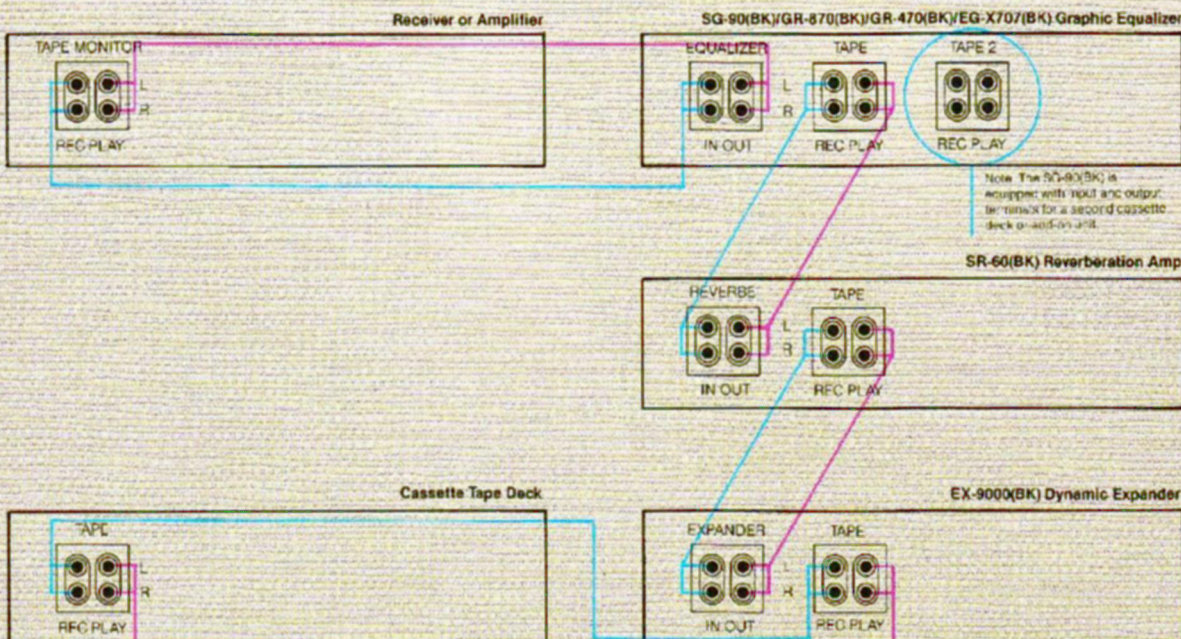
Receiver or Amplifier

TAPE MONITOR
L
R
REC PLAY

SG-90(BK)/GR-870(BK)/GR-470(BK)/EG-X707(BK) Graphic Equalizer

EQUALIZER
L
R
IN OUT

TAPE
REC PLAY

TAPE 2
REC PLAY

Note: The SG-90(BK) is equipped with input and output terminals for a second cassette deck or add-on unit.

SR-60(BK) Reverberation Amp

REVERBE
L
R
IN OUT

TAPE
REC PLAY

Cassette Tape Deck

TAPE
L
R
REC PLAY

EX-9000(BK) Dynamic Expander

EXPANDER
L
R
IN OUT

TAPE
REC PLAY